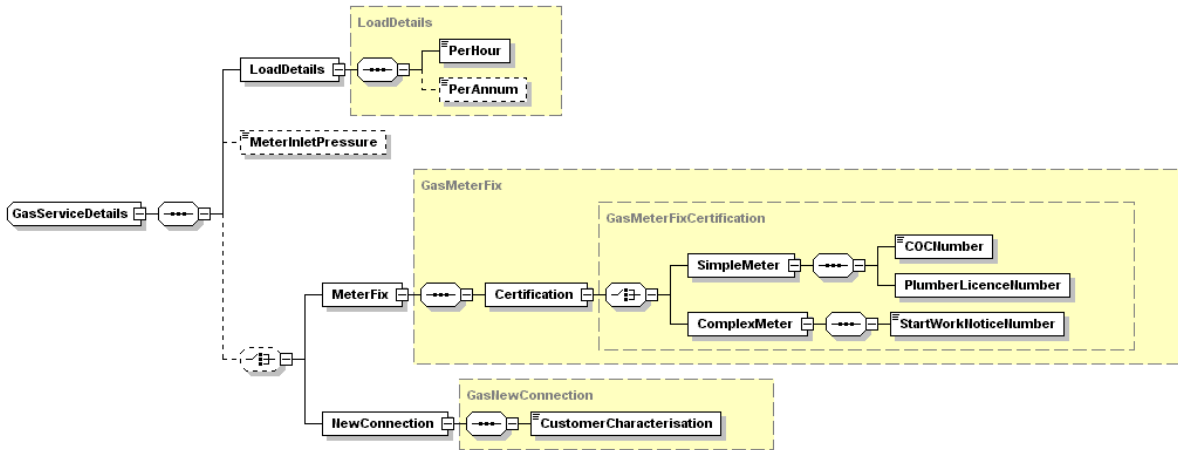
LoadDetails
LoadDetails
PerHour
PerAnnum
MeterInletPressure
GasServiceDetails
GasMeterFix
GasMeterFixCertification
SimpleMeter
COCNumber
PlumberLicenceNumber
MeterFix
Certification
ComplexMeter
StartWorkNoticeNumber
GasNewConnection
NewConnection
CustomerCharacterisation